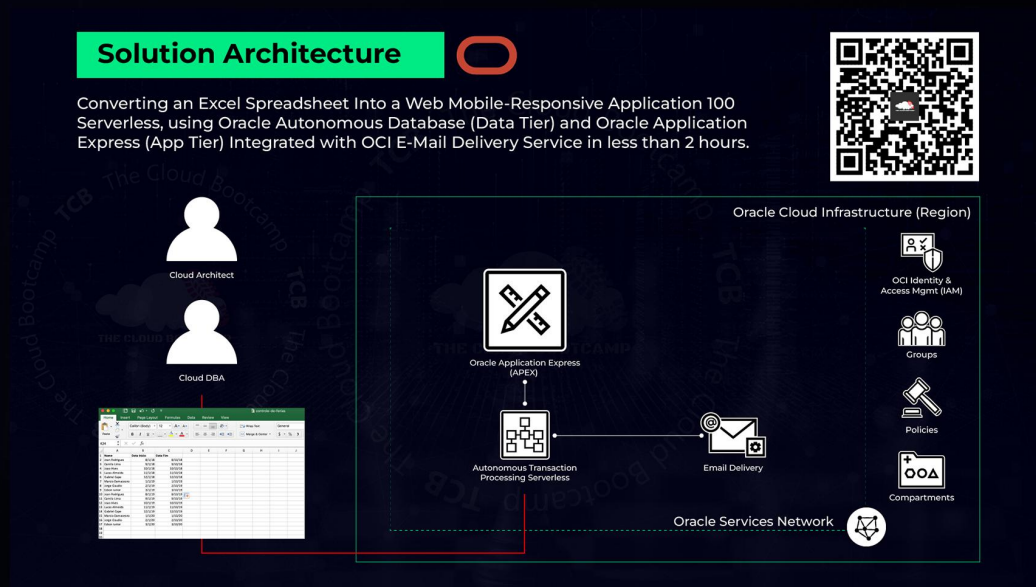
Solution Architecture

Converting an Excel Spreadsheet Into a Web Mobile-Responsive Application 100 Serverless, using Oracle Autonomous Database (Data Tier) and Oracle Application Express (App Tier) Integrated with OCI E-Mail Delivery Service in less than 2 hours.

Cloud Architect

Cloud DBA

Oracle Cloud Infrastructure (Region)

Oracle Application Express (APEX)

Autonomous Transaction Processing Serverless

Email Delivery

OCI Identity & Access Mgmt (IAM)

Groups

Policies

Compartments

Oracle Services Network